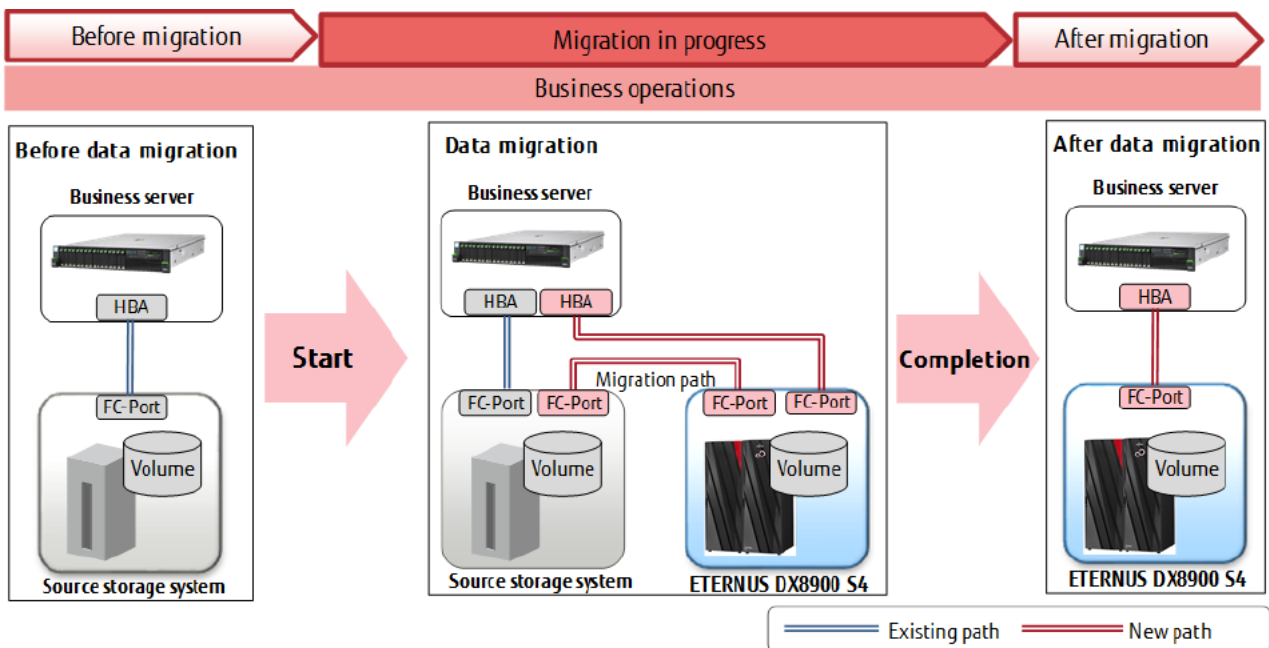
Before migration

Migration in progress

After migration

Business operations

Before data migration

Business server

HBA

FC-Port

Volume

Source storage system

Start

Data migration

Business server

HBA

HBA

Migration path

FC-Port

FC-Port

FC-Port

FC-Port

Volume

Volume

Source storage system

ETERNUS DX8900 S4

Completion

After data migration

Business server

HBA

FC-Port

Volume

ETERNUS DX8900 S4

Existing path

New path